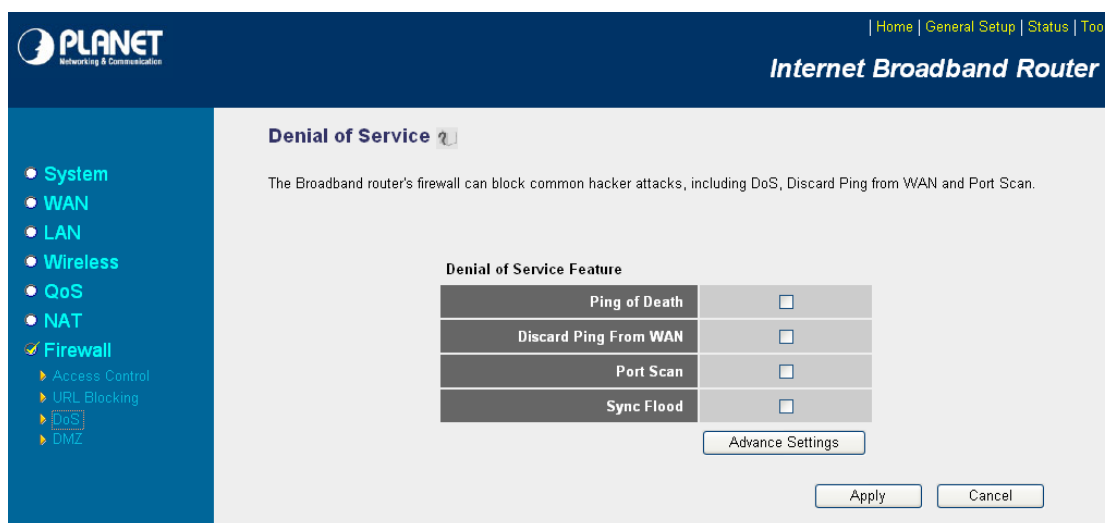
PLANET
Networking & Communication

| Home | General Setup | Status | Too

Internet Broadband Router

System
WAN
LAN
Wireless
QoS
NAT
Firewall
Access Control
URL Blocking
DoS
DMZ

Denial of Service

The Broadband router's firewall can block common hacker attacks, including DoS, Discard Ping from WAN and Port Scan.

Denial of Service Feature

| Ping of Death | ☐ |
|---|---|
| Discard Ping From WAN | ☐ |
| Port Scan | ☐ |
| Sync Flood | ☐ |

Advance Settings

Apply Cancel